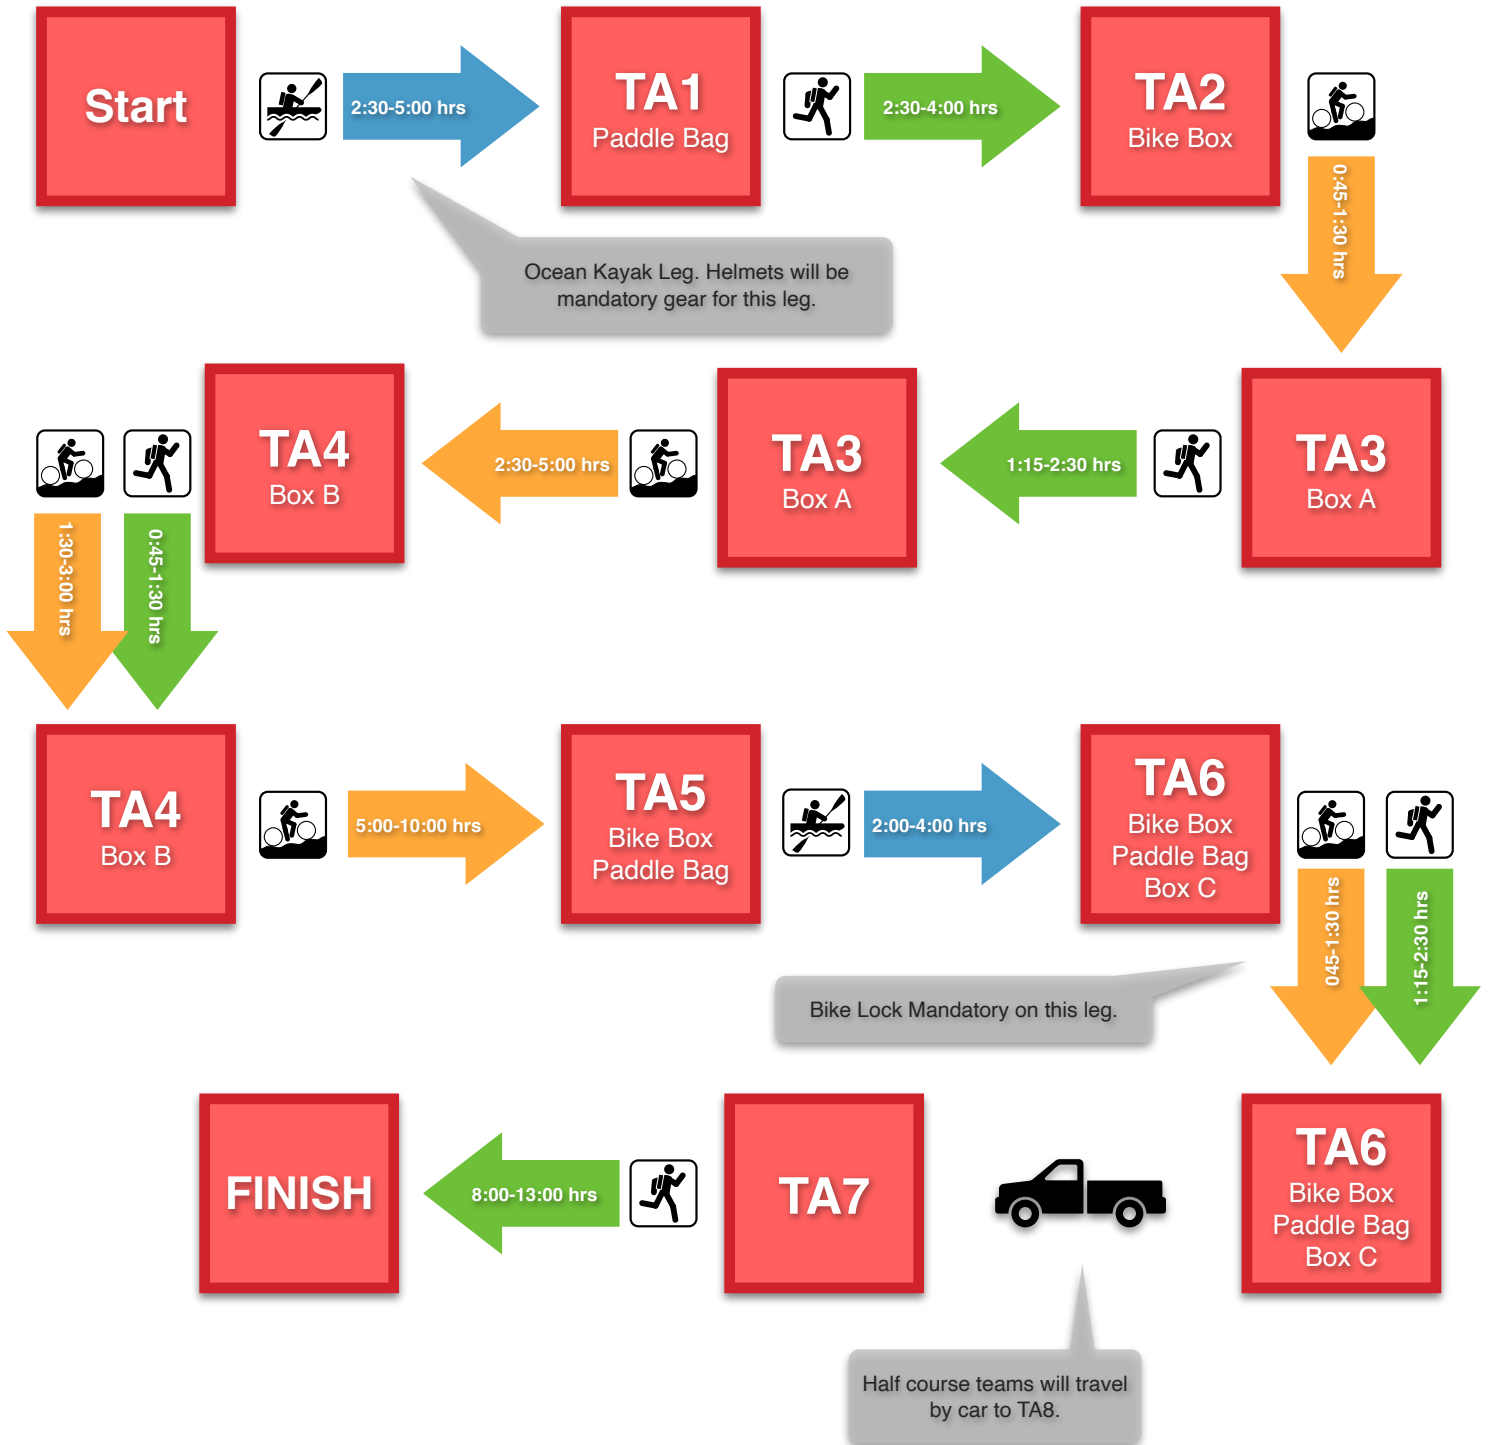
Start

2:30-5:00 hrs

TA1
Paddle Bag

2:30-4:00 hrs

TA2
Bike Box

0:45-1:30 hrs

Ocean Kayak Leg. Helmets will be mandatory gear for this leg.

TA3
Box A

1:15-2:30 hrs

TA3
Box A

2:30-5:00 hrs

TA4
Box B

1:30-3:00 hrs

0:45-1:30 hrs

TA4
Box B

5:00-10:00 hrs

TA5
Bike Box
Paddle Bag

2:00-4:00 hrs

TA6
Bike Box
Paddle Bag
Box C

045-1:30 hrs

1:15-2:30 hrs

Bike Lock Mandatory on this leg.

TA6
Bike Box
Paddle Bag
Box C

TA7

8:00-13:00 hrs

FINISH

Half course teams will travel by car to TA8.